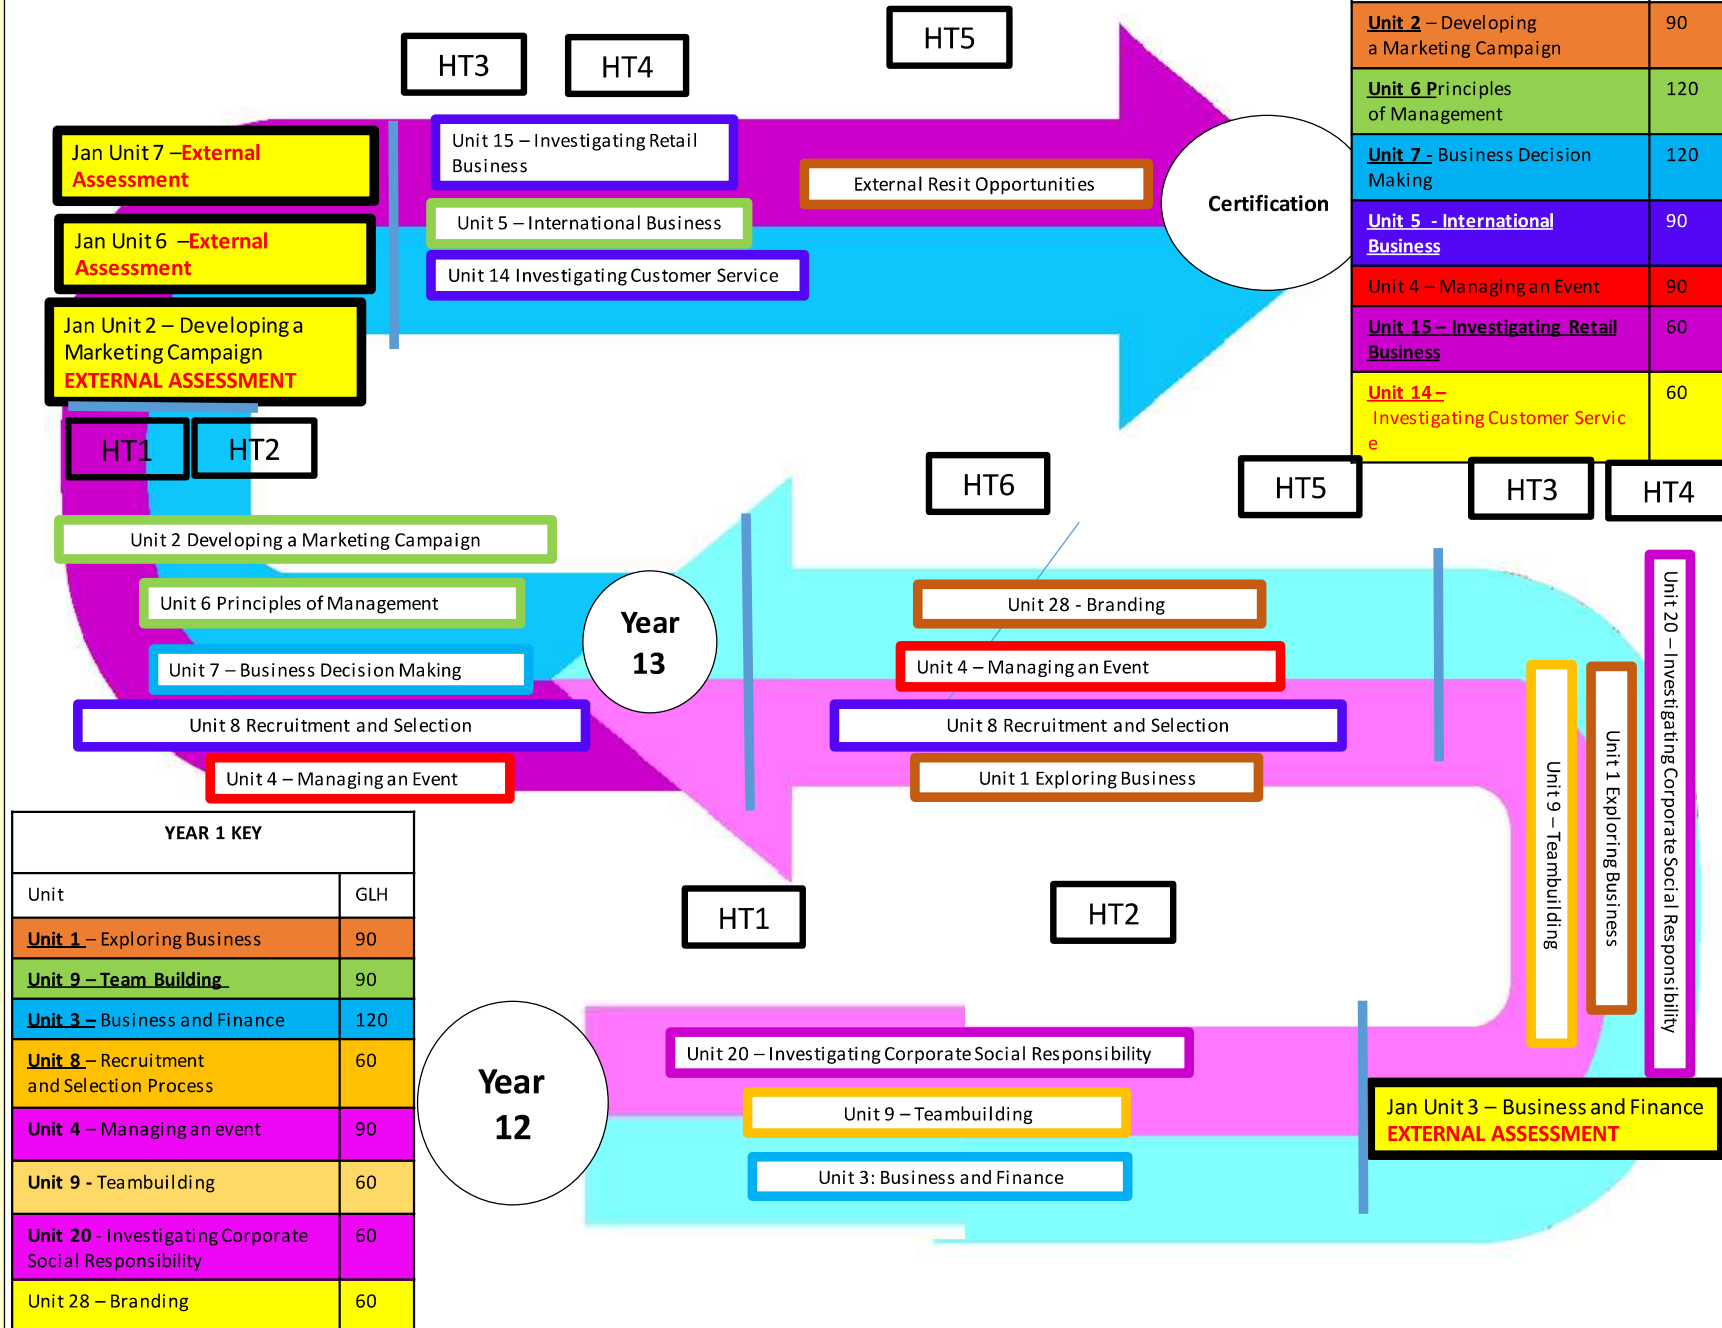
| Unit 2 – Developing a Marketing Campaign | 90 |
|---|---|
| Unit 6 Principles of Management | 120 |
| Unit 7 - Business Decision Making | 120 |
| Unit 5 - International Business | 90 |
| Unit 4 – Managing an Event | 90 |
| Unit 15 – Investigating Retail Business | 60 |
| Unit 14 – Investigating Customer Servic e | 60 |

HT3

HT4

HT5

Jan Unit 7 –External Assessment

Jan Unit 6 –External Assessment

Jan Unit 2 – Developing a Marketing Campaign EXTERNAL ASSESSMENT

Unit 15 – Investigating Retail Business

Unit 5 – International Business

Unit 14 Investigating Customer Service

External Resit Opportunities

Certification

HT1

HT2

HT6

HT5

HT3

HT4

Unit 2 Developing a Marketing Campaign

Unit 6 Principles of Management

Unit 7 – Business Decision Making

Unit 8 Recruitment and Selection

Unit 4 – Managing an Event

Year 13

Unit 28 - Branding

Unit 4 – Managing an Event

Unit 8 Recruitment and Selection

Unit 1 Exploring Business

Unit 9 – Teambuilding

Unit 1 Exploring Business

Unit 20 – Investigating Corporate Social Responsibility

YEAR 1 KEY

| Unit | GLH |
|---|---|
| Unit 1 – Exploring Business | 90 |
| Unit 9 – Team Building | 90 |
| Unit 3 – Business and Finance | 120 |
| Unit 8 – Recruitment and Selection Process | 60 |
| Unit 4 – Managing an event | 90 |
| Unit 9 - Teambuilding | 60 |
| Unit 20 - Investigating Corporate Social Responsibility | 60 |
| Unit 28 – Branding | 60 |

HT1

HT2

Year 12

Unit 20 – Investigating Corporate Social Responsibility

Unit 9 – Teambuilding

Unit 3: Business and Finance

Jan Unit 3 – Business and Finance EXTERNAL ASSESSMENT